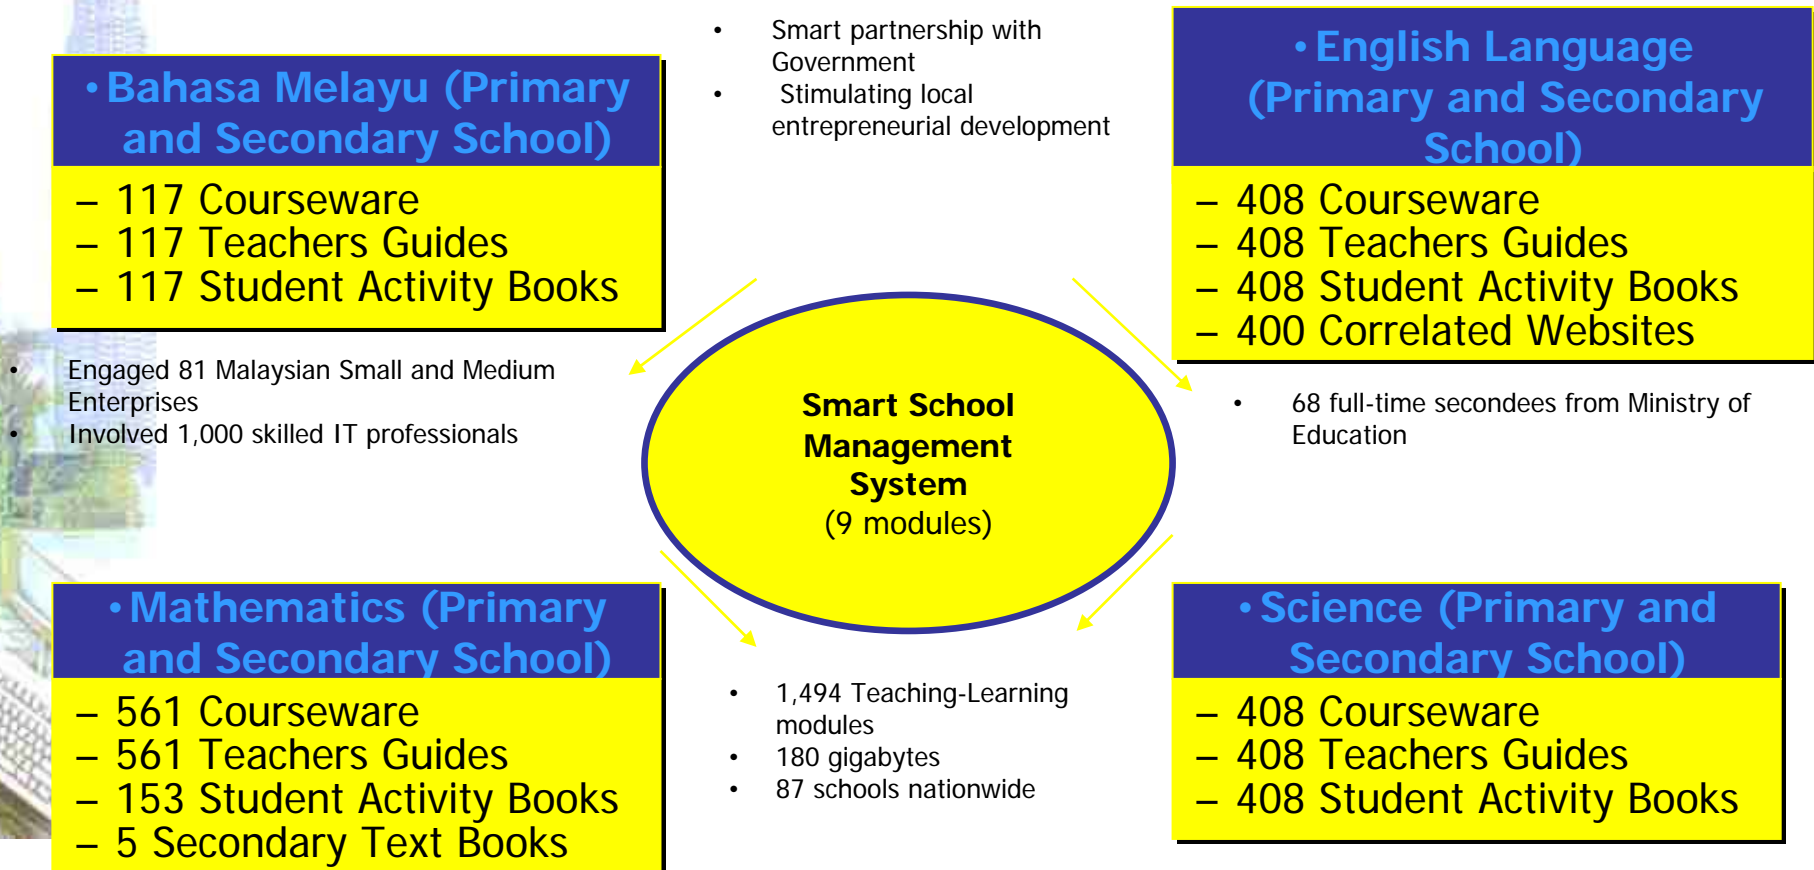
• Bahasa Melayu (Primary and Secondary School)
– 117 Courseware
– 117 Teachers Guides
– 117 Student Activity Books

• Smart partnership with Government
• Stimulating local entrepreneurial development

• English Language (Primary and Secondary School)
– 408 Courseware
– 408 Teachers Guides
– 408 Student Activity Books
– 400 Correlated Websites

• Engaged 81 Malaysian Small and Medium Enterprises
• Involved 1,000 skilled IT professionals

Smart School Management System
(9 modules)

• 68 full-time secondees from Ministry of Education

• Mathematics (Primary and Secondary School)
– 561 Courseware
– 561 Teachers Guides
– 153 Student Activity Books
– 5 Secondary Text Books

• 1,494 Teaching-Learning modules
• 180 gigabytes
• 87 schools nationwide

• Science (Primary and Secondary School)
– 408 Courseware
– 408 Teachers Guides
– 408 Student Activity Books